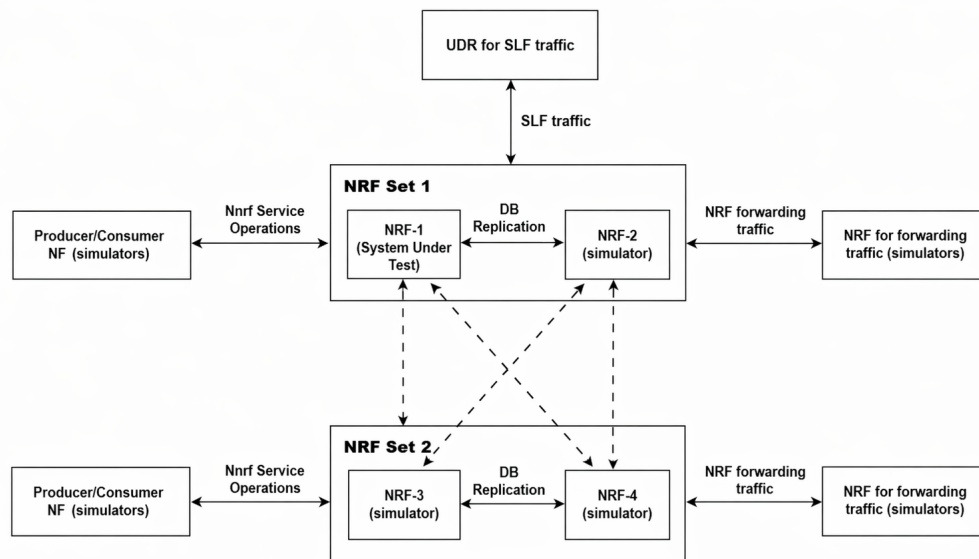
UDR for SLF traffic

SLF traffic

NRF Set 1

Producer/Consumer NF (simulators)

Nnrf Service Operations

NRF-1 (System Under Test)

DB Replication

NRF-2 (simulator)

NRF forwarding traffic

NRF for forwarding traffic (simulators)

NRF Set 2

Producer/Consumer NF (simulators)

Nnrf Service Operations

NRF-3 (simulator)

DB Replication

NRF-4 (simulator)

NRF forwarding traffic

NRF for forwarding traffic (simulators)